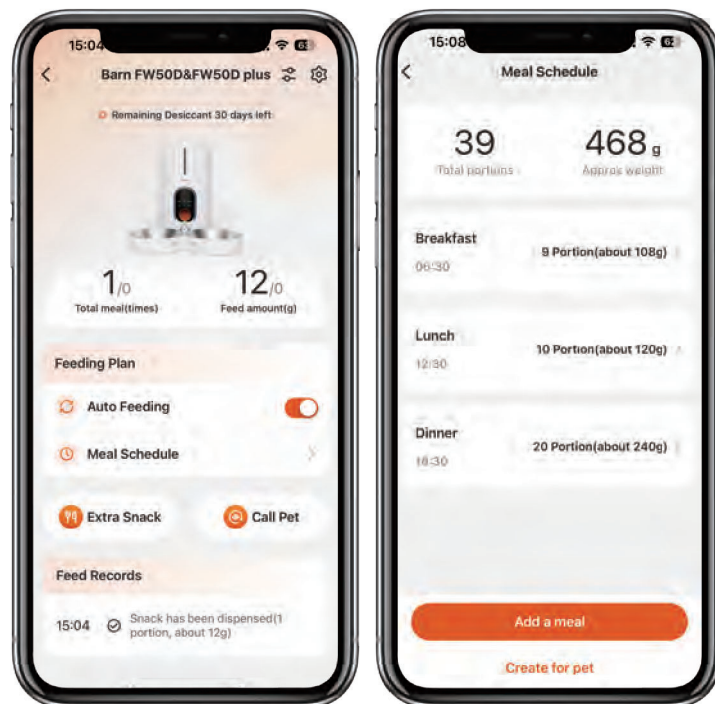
15:04

Barn FW50D&FW50D plus

Remaining Desiccant 30 days left

1/0
Total meal(times)

12/0
Feed amount(g)

Feeding Plan

Auto Feeding

Meal Schedule

Extra Snack

Call Pet

Feed Records

15:04 Snack has been dispensed(1 portion, about 12g)

15:08

Meal Schedule

39
Total portions

468 g
Approx weight

Breakfast
06:30
9 Portion(about 108g)

Lunch
12:30
10 Portion(about 120g)

Dinner
18:30
20 Portion(about 240g)

Add a meal

Create for pet